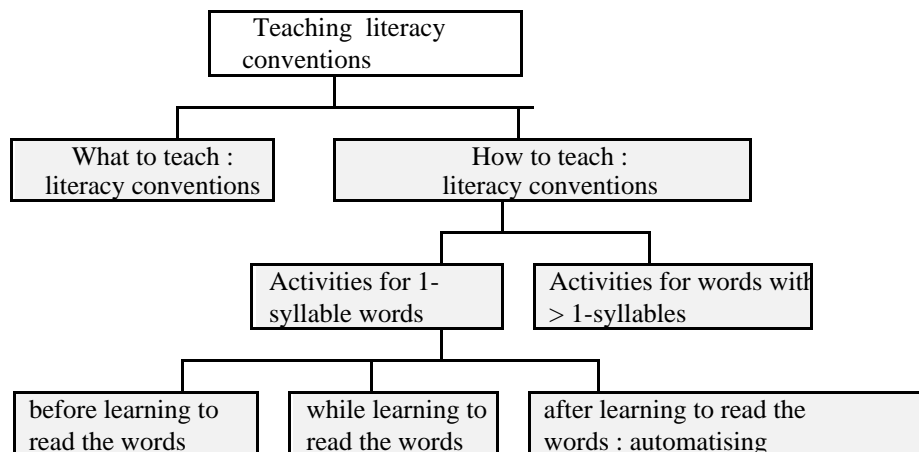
Teaching literacy conventions

What to teach : literacy conventions

How to teach : literacy conventions

Activities for 1-syllable words

Activities for words with > 1-syllables

before learning to read the words

while learning to read the words

after learning to read the words : automatising